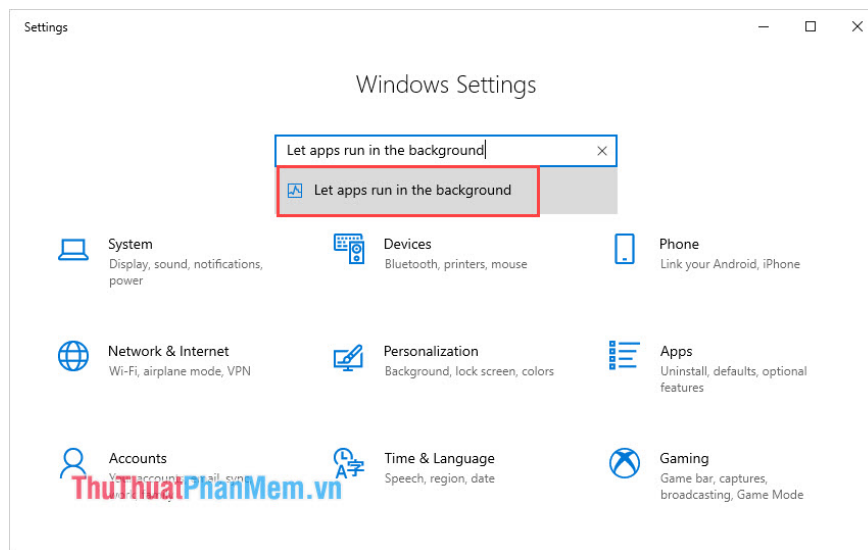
Settings

Windows Settings

Let apps run in the background

Let apps run in the background

System
Display, sound, notifications, power

Devices
Bluetooth, printers, mouse

Phone
Link your Android, iPhone

Network & Internet
Wi-Fi, airplane mode, VPN

Personalization
Background, lock screen, colors

Apps
Uninstall, defaults, optional features

Accounts
Yo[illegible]

ThuThuatPhanMem.vn

Time & Language
Speech, region, date

Gaming
Game bar, captures, broadcasting, Game Mode